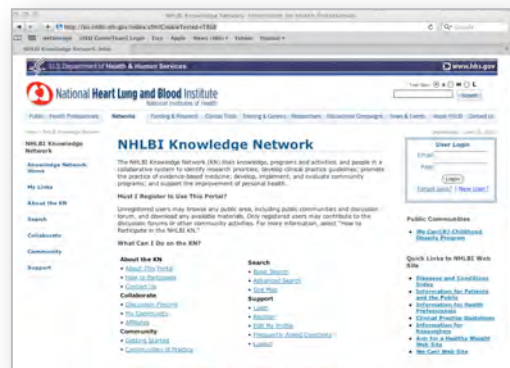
NHLBI Knowledge Network: Information for Health Professionals

http://kn.nhlbi.nih.gov/index.cfm?CodeTocid=7368

NHLBI Knowledge Network: Intro

U.S. Department of Health & Human Services

www.hhs.gov

National Heart Lung and Blood Institute
National Institutes of Health

Search

Public | Health Professionals | Researchers | Funding & Research | Clinical Trials | Training & Careers | Resources | Educational Campaigns | News & Events | About NHLBI | Contact Us

NHLBI Knowledge Network

Knowledge Network Home

My Links

About the KN

Search

Collaborate

Community

Support

NHLBI Knowledge Network

The NHLBI Knowledge Network (KN) links knowledge, programs and activities, and people in a collaborative system to identify research priorities; develop clinical practice guidelines; promote the practice of evidence-based medicine; develop, implement, and evaluate community programs; and support the improvement of personal health.

Must I Register to Use This Portal?

Unregistered users may browse any public areas, including public communities and discussion forum, and download any available materials. Only registered users may contribute to the discussion forums or other community activities. For more information, select "How to Participate in the NHLBI KN."

What Can I Do on the KN?

About the KN
• About This Portal
• How to Participate
• Contact Us

Collaborate
• Discussion Forums
• My Community
• Affinities

Community
• Getting Started
• Communities of Practice

Search
• Basic Search
• Advanced Search
• Site Map

Support
• Login
• Register
• Edit My Profile
• Frequently Asked Questions
• Logout

User Login

Email:

Pass:

Login

Forgot pass? | New User?

Public Communities

• We Can!(R) Childhood Obesity Program

Quick Links to NHLBI Web Site

• Diseases and Conditions Index
• Information for Patients and the Public
• Information for Health Professionals
• Clinical Practice Guidelines
• Information for Researchers
• Aim for a Healthy Weight Web Site
• We Can! Web Site